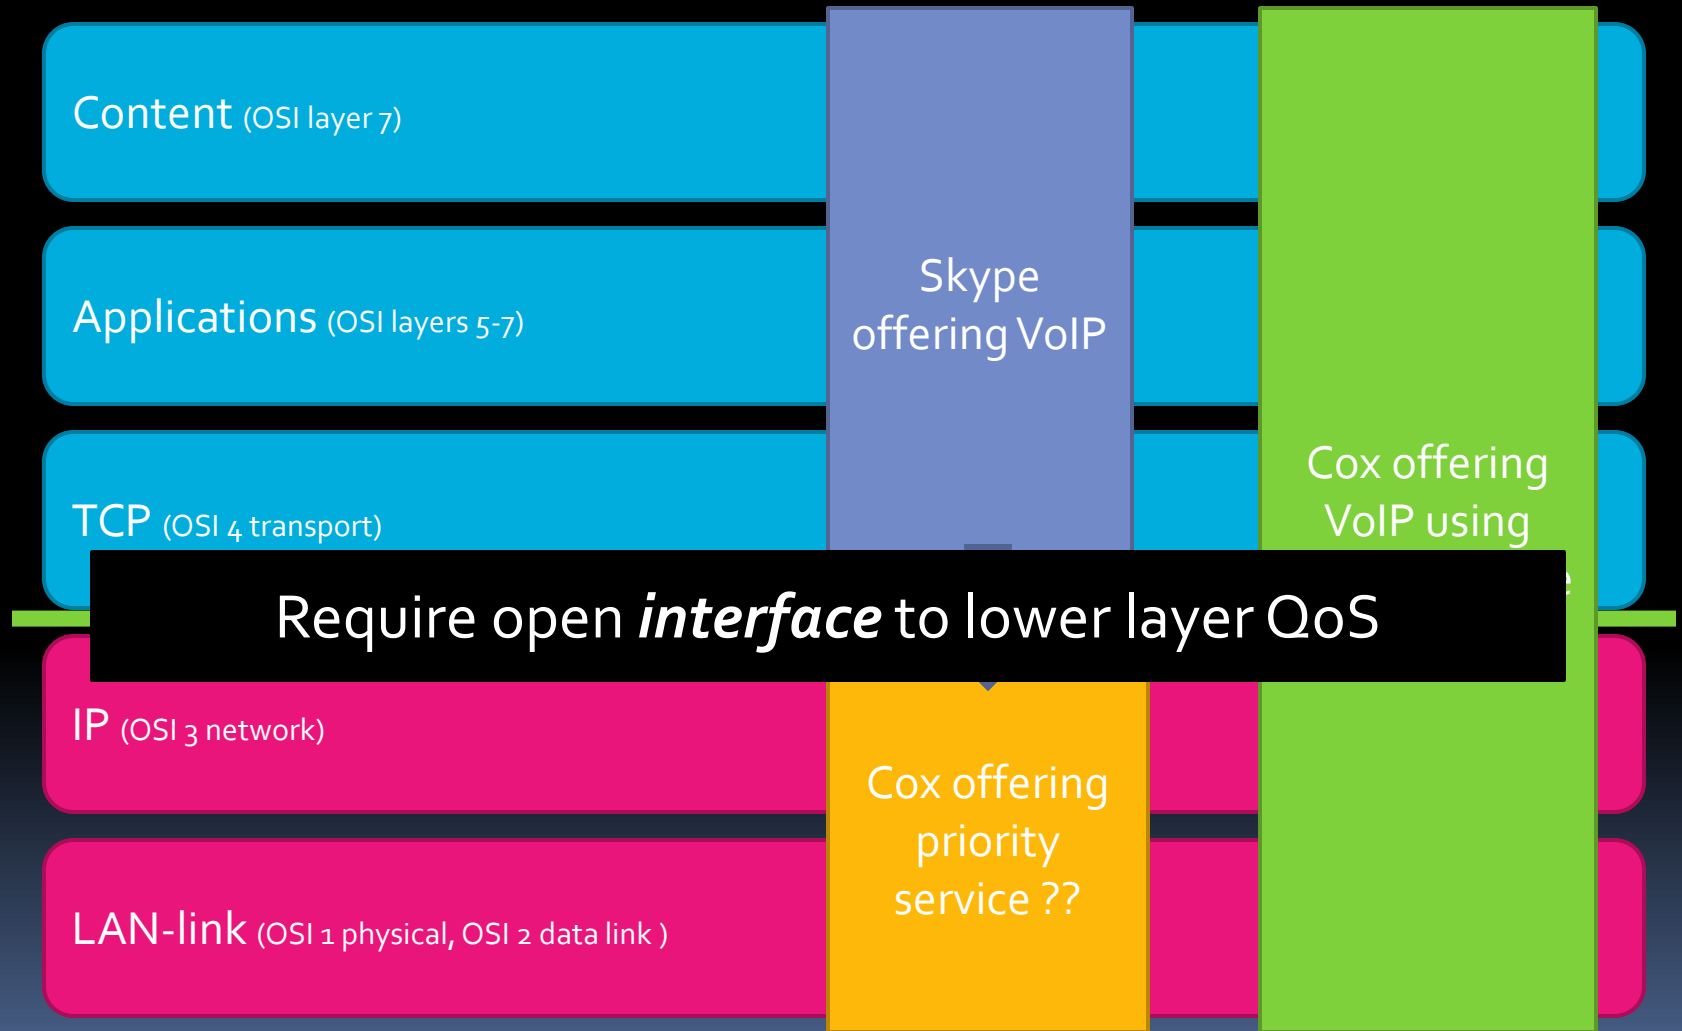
Content (OSI layer 7)

Applications (OSI layers 5-7)

TCP (OSI 4 transport)

IP (OSI 3 network)

LAN-link (OSI 1 physical, OSI 2 data link )

Skype offering VoIP

Cox offering VoIP using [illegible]

Require open ***interface*** to lower layer QoS

Cox offering priority service ??